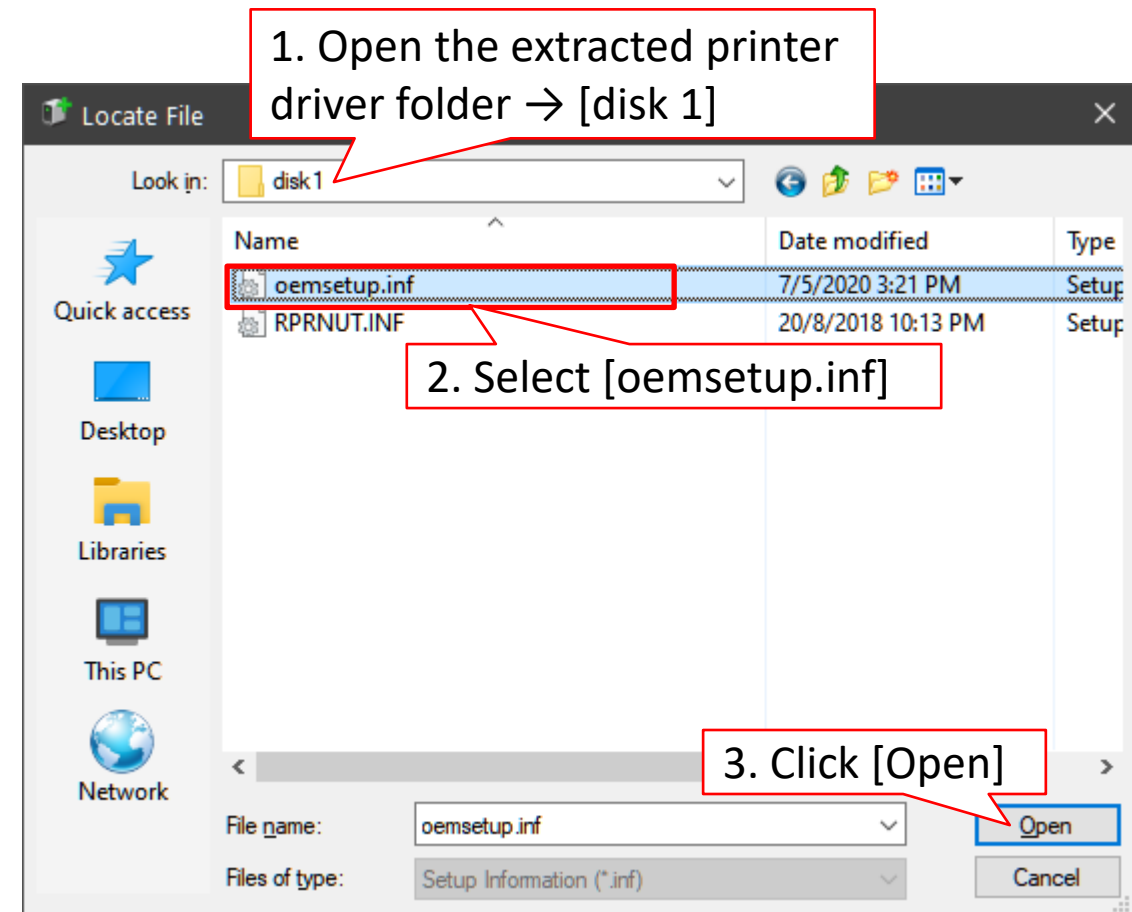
Locate File

1. Open the extracted printer driver folder → [disk 1]

Look in: disk1

| Name | Date modified | Type |
|---|---|---|
| oemsetup.inf | 7/5/2020 3:21 PM | Setup |
| RPRNUT.INF | 20/8/2018 10:13 PM | Setup |

2. Select [oemsetup.inf]

Quick access
Desktop
Libraries
This PC
Network

3. Click [Open]

File name: oemsetup.inf
Files of type: Setup Information (*.inf)

Open
Cancel